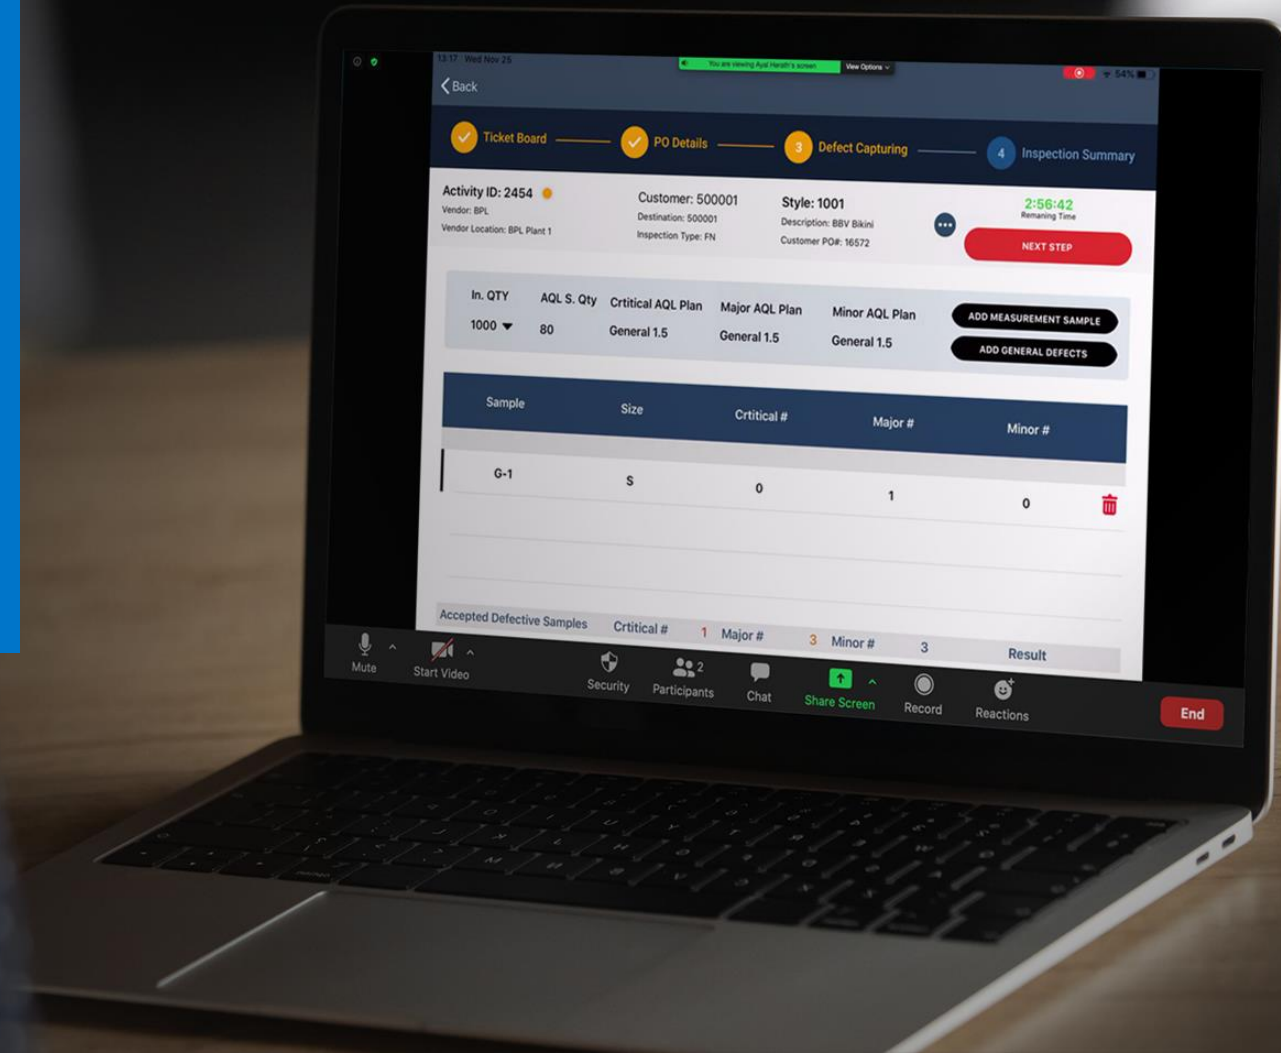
13:17 Wed Nov 25

You are viewing Ayal Herath's screen

View Options

54%

Back

Ticket Board

PO Details

3 Defect Capturing

4 Inspection Summary

Activity ID: 2454
Vendor: BPL
Vendor Location: BPL Plant 1

Customer: 500001
Destination: 500001
Inspection Type: FN

Style: 1001
Description: BBV Bikini
Customer PO#: 16572

2:56:42
Remaning Time

NEXT STEP

| In. QTY | AQL S. Qty | Crtitical AQL Plan | Major AQL Plan | Minor AQL Plan |
|---|---|---|---|---|
| 1000 | 80 | General 1.5 | General 1.5 | General 1.5 |

ADD MEASUREMENT SAMPLE

ADD GENERAL DEFECTS

| Sample | Size | Crtitical # | Major # | Minor # |
|---|---|---|---|---|
| G-1 | S | 0 | 1 | 0 |

Accepted Defective Samples Crtitical # 1 Major # 3 Minor # 3 Result

Mute

Start Video

Security

Participants 2

Chat

Share Screen

Record

Reactions

End